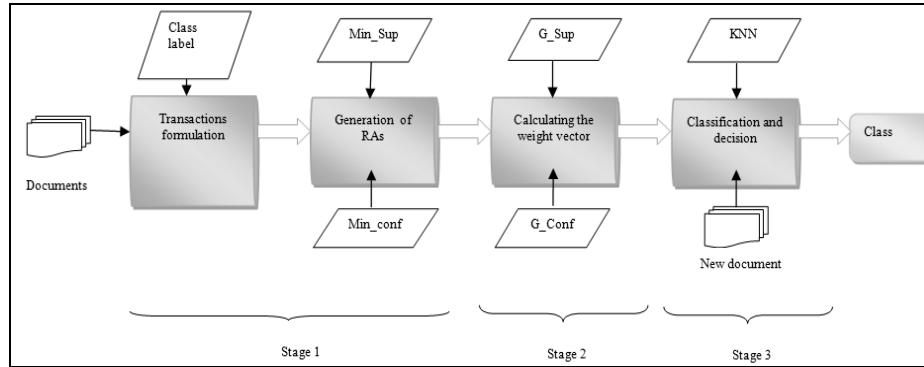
Class label

Min_Sup

G_Sup

KNN

Documents

Transactions formulation

Generation of RAs

Calculating the weight vector

Classification and decision

Class

Min_conf

G_Conf

New document

Stage 1

Stage 2

Stage 3